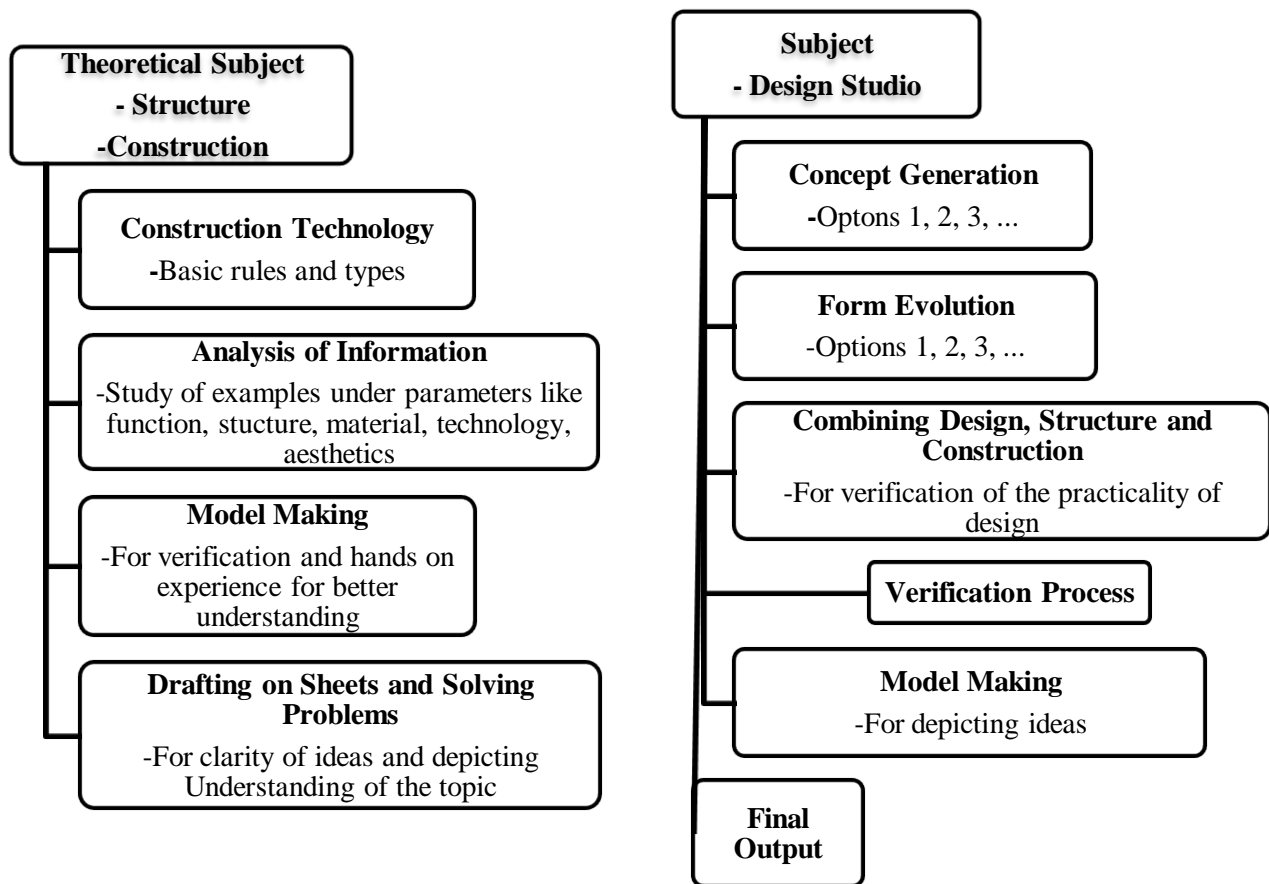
Theoretical Subject
- Structure
-Construction

Construction Technology
-Basic rules and types

Analysis of Information
-Study of examples under parameters like function, stucture, material, technology, aesthetics

Model Making
-For verification and hands on experience for better understanding

Drafting on Sheets and Solving Problems
-For clarity of ideas and depicting Understanding of the topic

Subject
- Design Studio

Concept Generation
-Optons 1, 2, 3, ...

Form Evolution
-Options 1, 2, 3, ...

Combining Design, Structure and Construction
-For verification of the practicality of design

Verification Process

Model Making
-For depicting ideas

Final Output